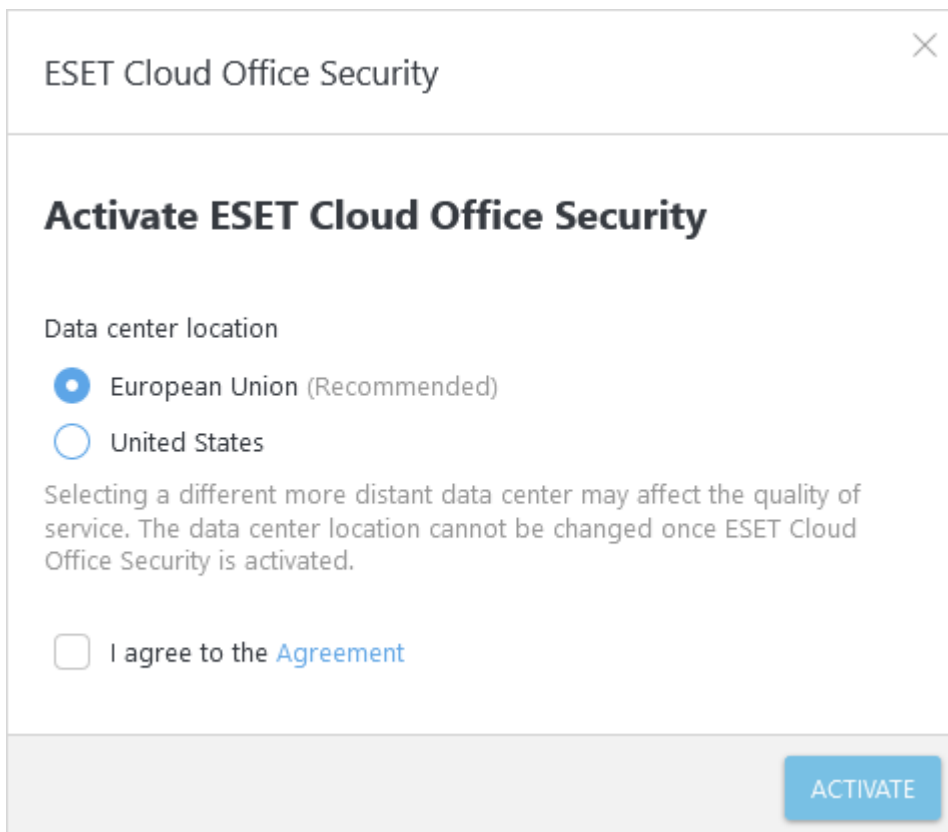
ESET Cloud Office Security

Activate ESET Cloud Office Security

Data center location

European Union (Recommended)

United States

Selecting a different more distant data center may affect the quality of service. The data center location cannot be changed once ESET Cloud Office Security is activated.

I agree to the Agreement

ACTIVATE